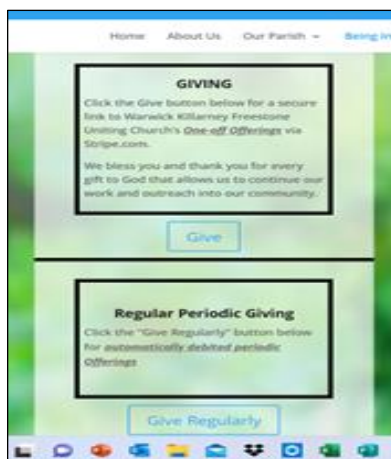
Home About Us Our Parish ⌄ Being In

GIVING

Click the Give button below for a secure link to Warwick Killarney Freestone Uniting Church's One-off Offerings via Stripe.com.

We bless you and thank you for every gift to God that allows us to continue our work and outreach into our community.

Give

Regular Periodic Giving

Click the "Give Regularly" button below for automatically debited periodic Offerings

Give Regularly